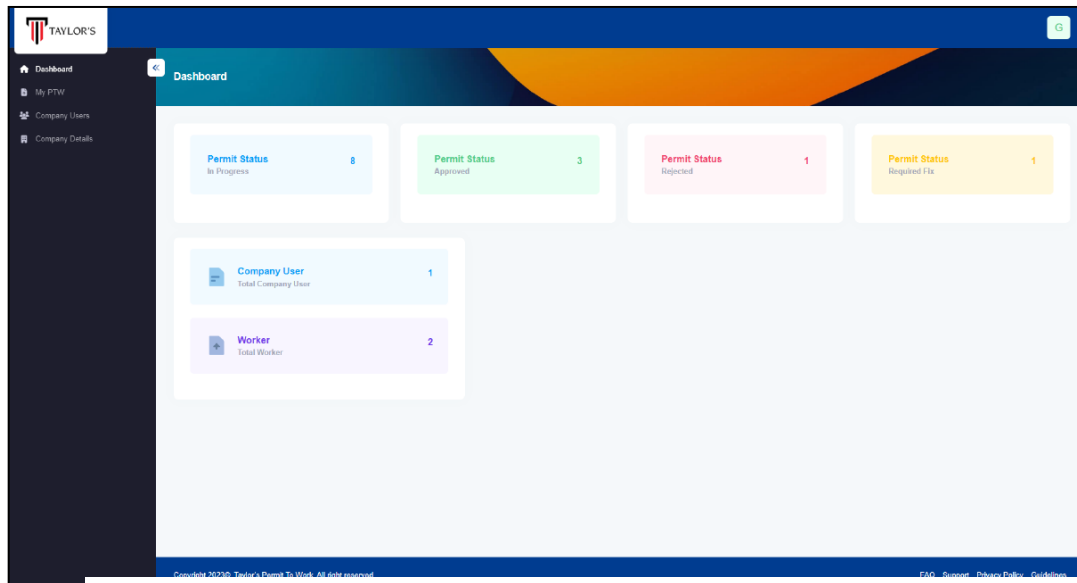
TAYLOR'S

G

Dashboard
My PTW
Company Users
Company Details

«

Dashboard

Permit Status 8
In Progress

Permit Status 3
Approved

Permit Status 1
Rejected

Permit Status 1
Required Fix

Company User 1
Total Company User

Worker 2
Total Worker

Copyright 2023© Taylor's Permit To Work. All right reserved.

FAQ Support Privacy Policy Guidelines